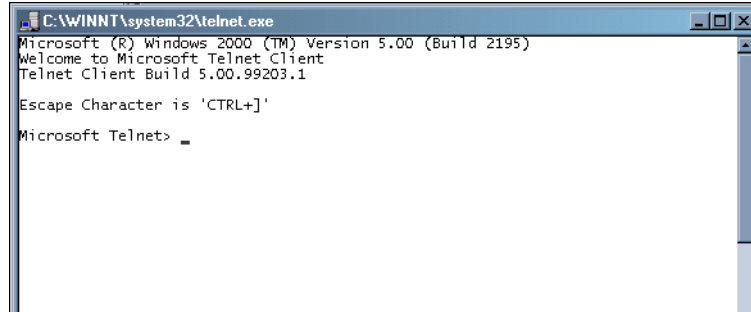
C:\WINNT\system32\telnet.exe

Microsoft (R) Windows 2000 (TM) Version 5.00 (Build 2195)
Welcome to Microsoft Telnet Client
Telnet Client Build 5.00.99203.1

Escape Character is 'CTRL+]'

Microsoft Telnet> _